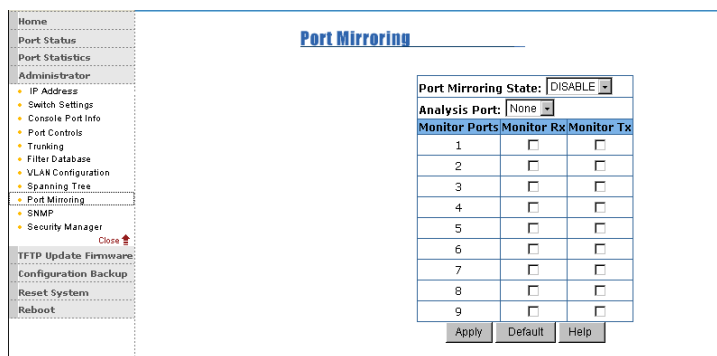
Home
Port Status
Port Statistics
Administrator
IP Address
Switch Settings
Console Port Info
Port Controls
Trunking
Filter Database
VLAN Configuration
Spanning Tree
Port Mirroring
SNMP
Security Manager
Close
TFTP Update Firmware
Configuration Backup
Reset System
Reboot

Port Mirroring

Port Mirroring State: DISABLE
Analysis Port: None

| Monitor Ports | Monitor Rx | Monitor Tx |
|---|---|---|
| 1 | | |
| 2 | | |
| 3 | | |
| 4 | | |
| 5 | | |
| 6 | | |
| 7 | | |
| 8 | | |
| 9 | | |

Apply Default Help